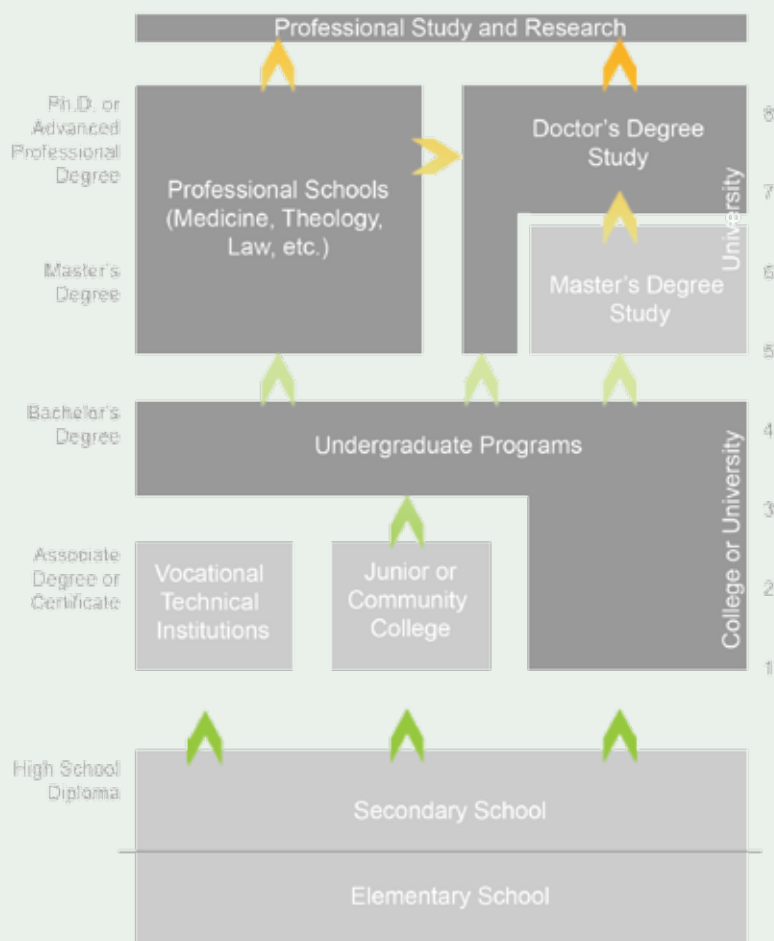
Professional Study and Research

Ph.D. or Advanced Professional Degree

Master's Degree

Professional Schools (Medicine, Theology, Law, etc.)

Doctor's Degree Study

University

Master's Degree Study

8

7

6

5

Bachelor's Degree

Undergraduate Programs

College or University

4

3

2

1

Associate Degree or Certificate

Vocational Technical Institutions

Junior or Community College

High School Diploma

Secondary School

Elementary School